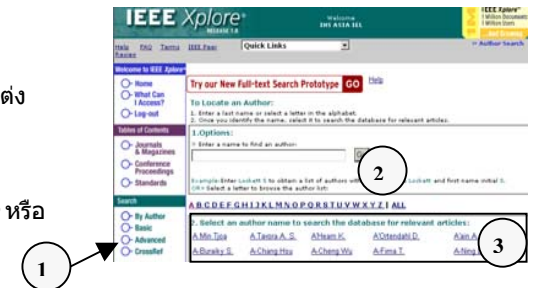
ต่ง

หรือ

IEEE Xplore®
RELEASE 1.8

Welcome
DHI ASIA SEL

IEEE Xplore®
1 Million Documents
1 Million Users

Help FAQ Terms IEEE Peer Review

Quick Links

» Author Search

Welcome to IEEE Xplore®

Home
What Can I Access?
Log-out

Tables of Contents

Journals & Magazines
Conference Proceedings
Standards

Search

By Author
Basic
Advanced
CrossRef

Try our New Full-text Search Prototype GO

Help

To Locate an Author:

1. Enter a last name or select a letter in the alphabet.
2. Once you identify the name, select it to search the database for relevant articles.

1.Options:

» Enter a name to find an author:

Example: Enter Lockett S to obtain a list of authors with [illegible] Lockett and first name initial S.
OR» Select a letter to browse the author list:

A B C D E F G H I J K L M N O P Q R S T U V W X Y Z | ALL

2. Select an author name to search the database for relevant articles:

A Min Tjoa
A Tavora A. S.
A'Hearn K.
A'Ottendahl D.
A'ain A.
A-Bureiky S.
A-Chang Hsu
A-Cheng Wu
A-Fima T.
A-Ning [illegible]

1

2

3